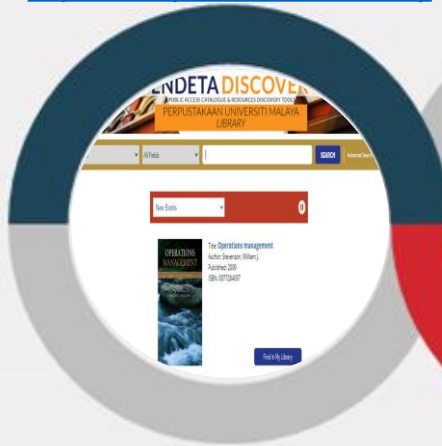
ENDETA DISCOVE
PUBLIC ACCESS CATALOGUE & RESOURCES DISCOVERY TOOL
PERPUSTAKAAN UNIVERSITI MALAYA LIBRARY

All Fields
SEARCH
Advanced Search

New Books

OPERATIONS MANAGEMENT

Title: Operations management
Author: Stevenson, William J.
Published: 2009
ISBN: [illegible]

Find in My Library